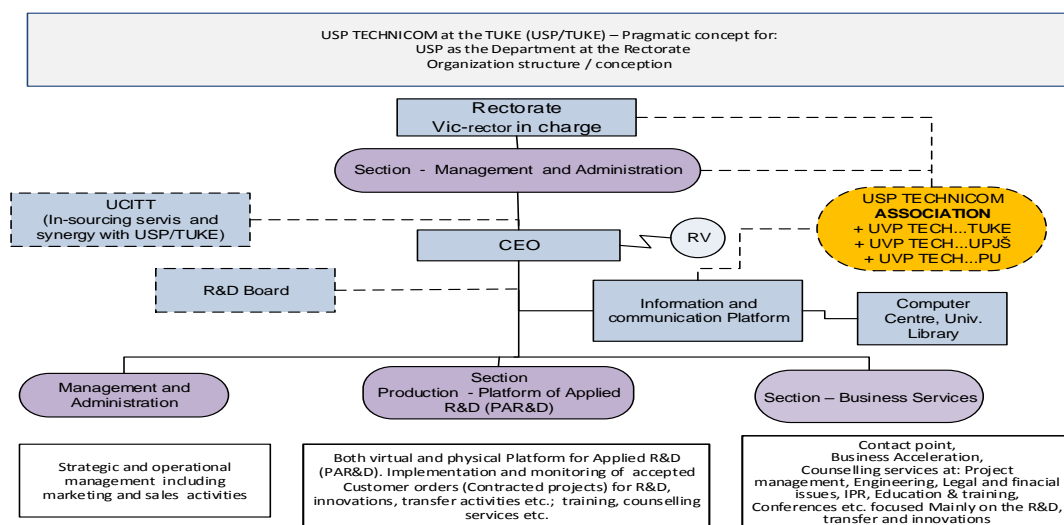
USP TECHNICOM at the TUKE (USP/TUKE) – Pragmatic concept for:
USP as the Department at the Rectorate
Organization structure / conception

Rectorate
Vic-rector in charge

Section - Management and Administration

UCITT
(In-sourcing servis and synergy with USP/TUKE)

USP TECHNICOM
ASSOCIATION
+ UVP TECH...TUKE
+ UVP TECH...UPJŠ
+ UVP TECH...PU

CEO

RV

R&D Board

Information and communication Platform

Computer Centre, Univ. Library

Management and Administration

Section
Production - Platform of Applied R&D (PAR&D)

Section – Business Services

Strategic and operational management including marketing and sales activities

Both virtual and physical Platform for Applied R&D (PAR&D). Implementation and monitoring of accepted Customer orders (Contracted projects) for R&D, innovations, transfer activities etc.; training, counselling services etc.

Contact point,
Business Acceleration,
Counselling services at: Project management, Engineering, Legal and finacial issues, IPR, Education & training, Conferences etc. focused Mainly on the R&D, transfer and innovations